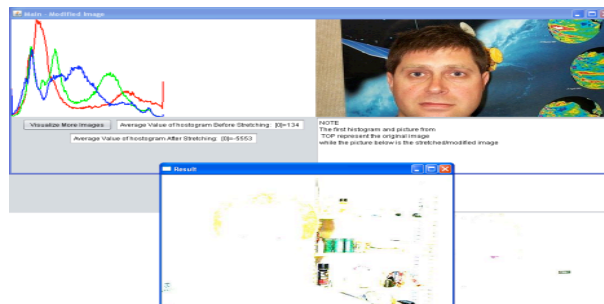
Main - Modified Image

Visualize More Images

Average Value of histogram Before Stretching: [0]=134

Average Value of histogram After Stretching: [0]=-5553

NOTE
The first histogram and picture from
TOP represent the original image
while the picture below is the stretched/modified image

Result